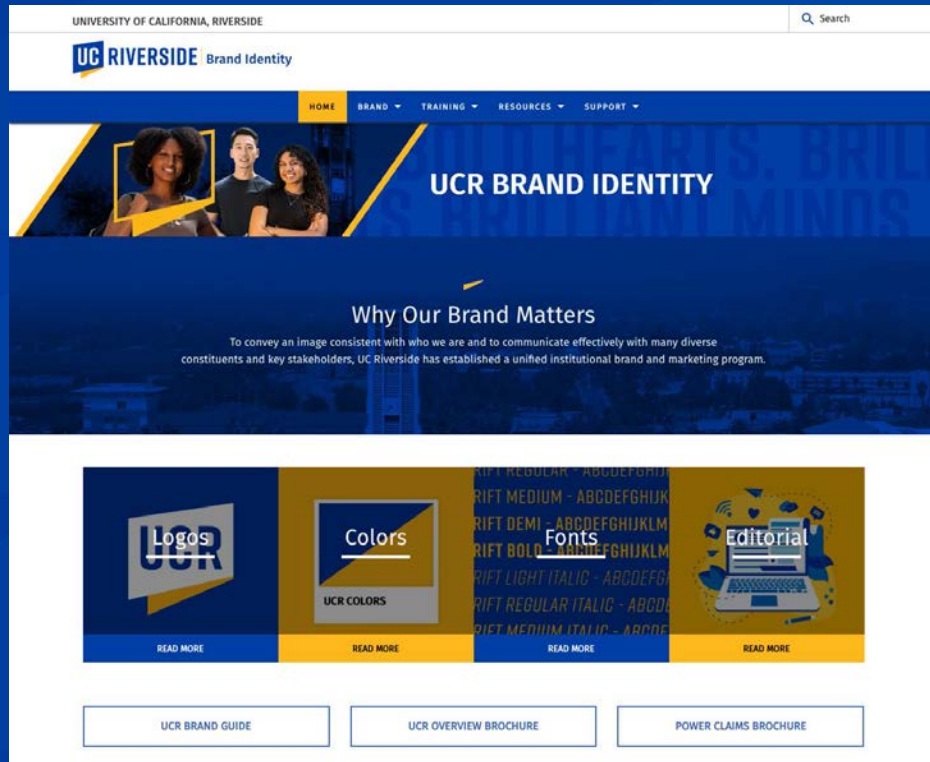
UNIVERSITY OF CALIFORNIA, RIVERSIDE

Search

UC RIVERSIDE Brand Identity

HOME BRAND TRAINING RESOURCES SUPPORT

BOLD HEARTS. BRIL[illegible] BRILLIANT MINDS

UCR BRAND IDENTITY

Why Our Brand Matters

To convey an image consistent with who we are and to communicate effectively with many diverse constituents and key stakeholders, UC Riverside has established a unified institutional brand and marketing program.

UCR

Logos

READ MORE

Colors

UCR COLORS

READ MORE

RIFT REGULAR - ABCDEFGHIJ
RIFT MEDIUM - ABCDEFGHIJK
RIFT DEMI - ABCDEFGHIJKLM
RIFT BOLD - ABCDEFGHIJKLM
RIFT LIGHT ITALIC - ABCDEFG
RIFT REGULAR ITALIC - ABCDE
RIFT MEDIUM ITALIC - ABCDE

Fonts

READ MORE

Editorial

READ MORE

UCR BRAND GUIDE

UCR OVERVIEW BROCHURE

POWER CLAIMS BROCHURE